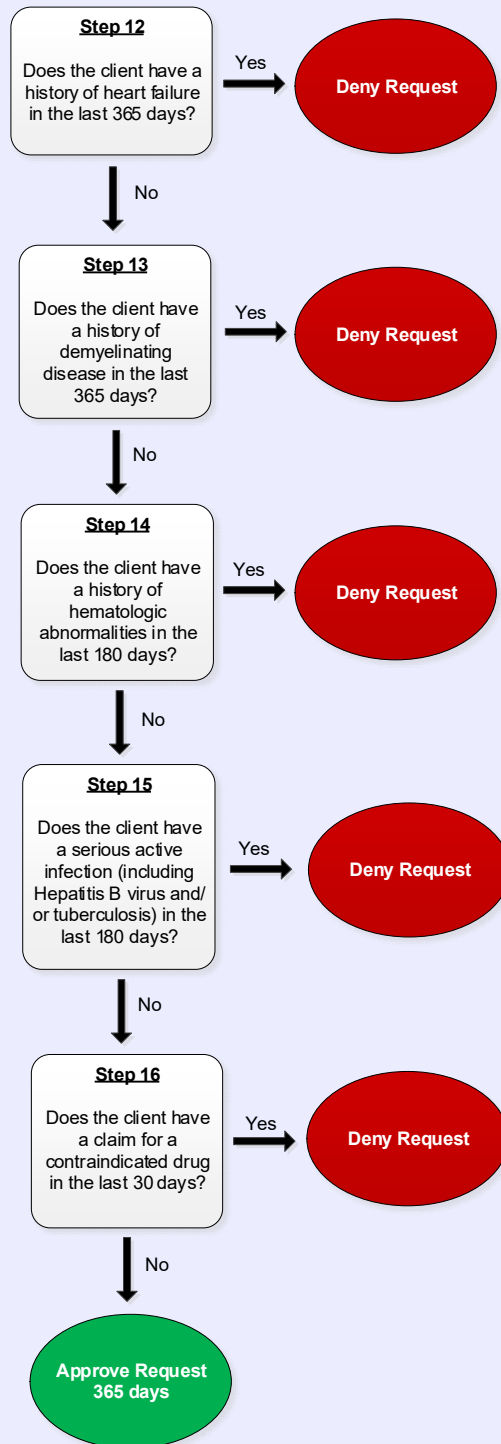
Step 12

Does the client have a history of heart failure in the last 365 days?

Yes

Deny Request

No

Step 13

Does the client have a history of demyelinating disease in the last 365 days?

Yes

Deny Request

No

Step 14

Does the client have a history of hematologic abnormalities in the last 180 days?

Yes

Deny Request

No

Step 15

Does the client have a serious active infection (including Hepatitis B virus and/ or tuberculosis) in the last 180 days?

Yes

Deny Request

No

Step 16

Does the client have a claim for a contraindicated drug in the last 30 days?

Yes

Deny Request

No

Approve Request 365 days